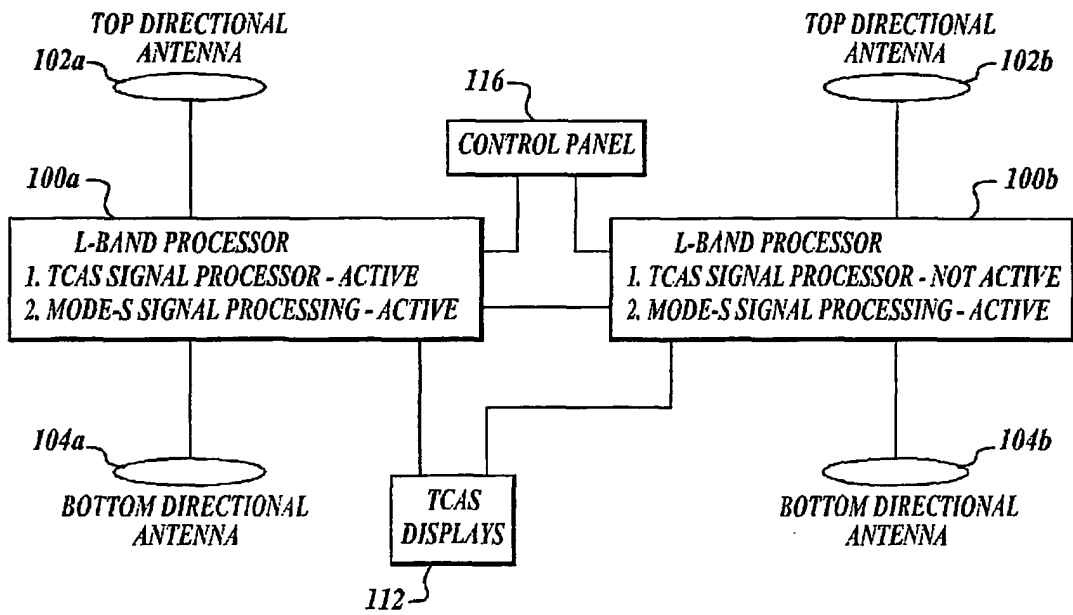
TOP DIRECTIONAL ANTENNA

102a

TOP DIRECTIONAL ANTENNA

102b

116

CONTROL PANEL

100a

100b

L-BAND PROCESSOR
1. TCAS SIGNAL PROCESSOR - ACTIVE
2. MODE-S SIGNAL PROCESSING - ACTIVE

L-BAND PROCESSOR
1. TCAS SIGNAL PROCESSOR - NOT ACTIVE
2. MODE-S SIGNAL PROCESSING - ACTIVE

104a

104b

BOTTOM DIRECTIONAL ANTENNA

TCAS DISPLAYS

BOTTOM DIRECTIONAL ANTENNA

112